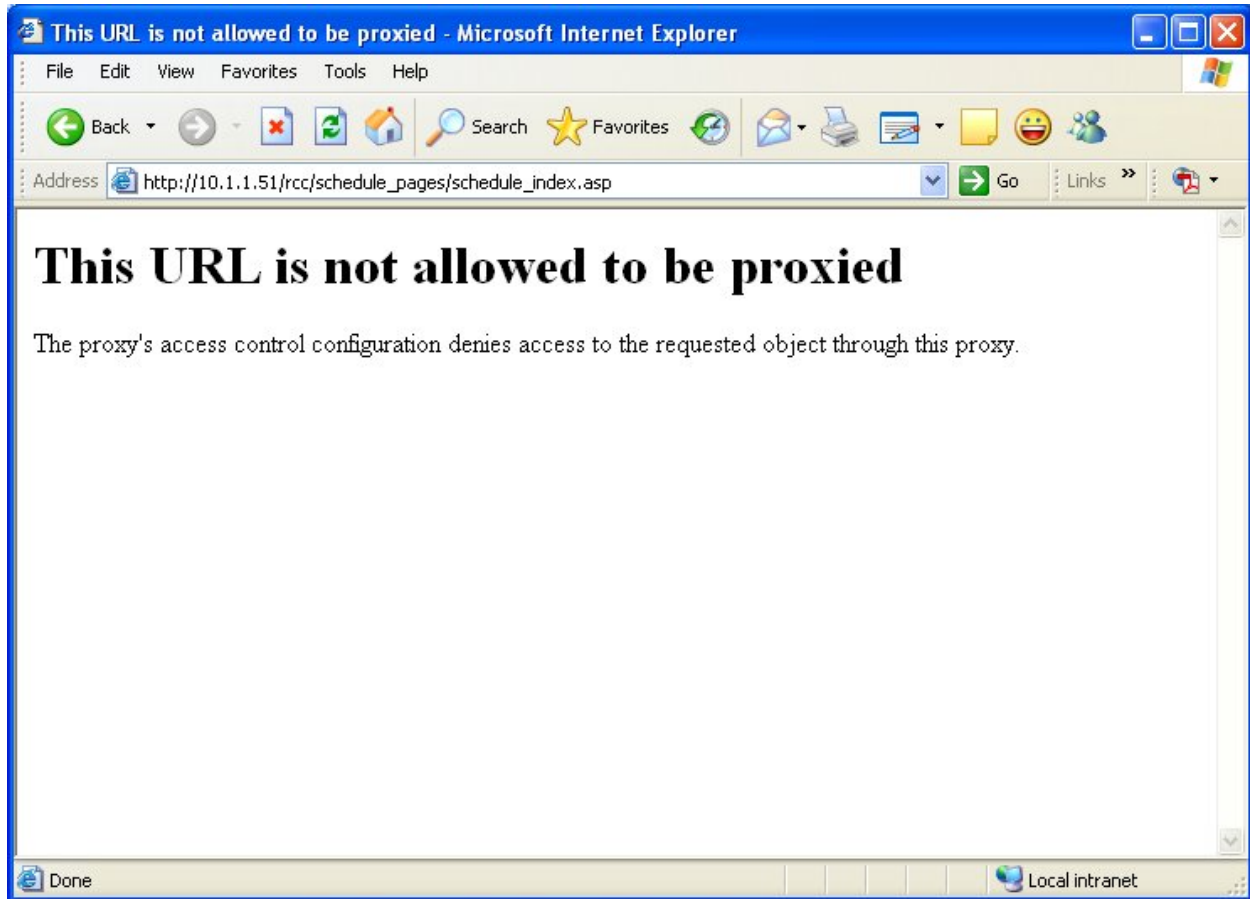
This URL is not allowed to be proxied - Microsoft Internet Explorer

File Edit View Favorites Tools Help

Back Search Favorites

Address http://10.1.1.51/rcc/schedule_pages/schedule_index.asp Go Links »

# This URL is not allowed to be proxied

The proxy's access control configuration denies access to the requested object through this proxy.

Done Local intranet